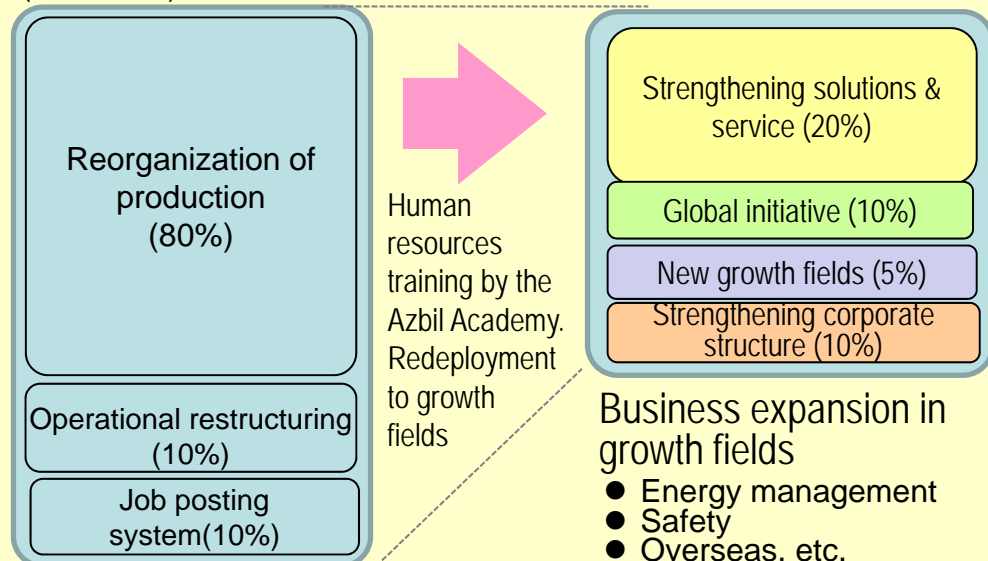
Reorganization of production (80%)

Operational restructuring (10%)

Job posting system(10%)

Human resources training by the Azbil Academy. Redeployment to growth fields

Strengthening solutions & service (20%)

Global initiative (10%)

New growth fields (5%)

Strengthening corporate structure (10%)

Business expansion in growth fields
- Energy management
- Safety
- Overseas, etc.